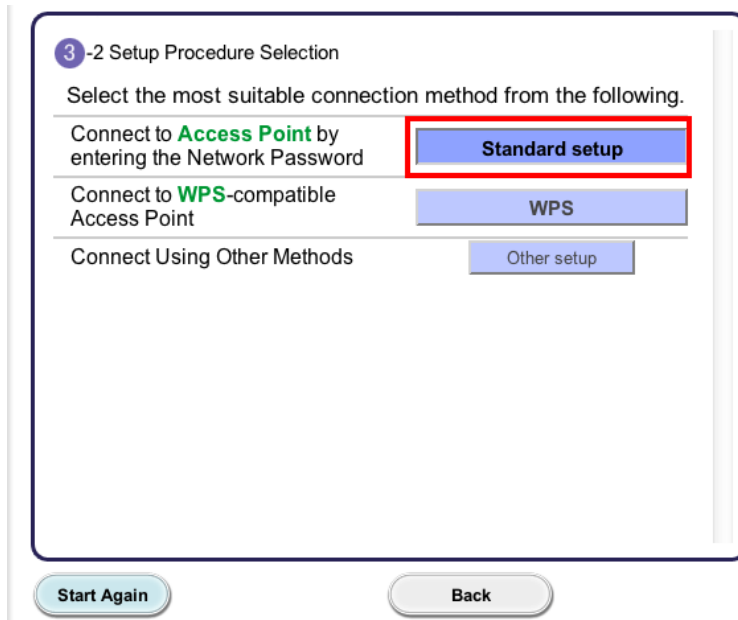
3-2 Setup Procedure Selection

Select the most suitable connection method from the following.

| | |
|---|---|
| Connect to Access Point by entering the Network Password | Standard setup |
| Connect to WPS-compatible Access Point | WPS |
| Connect Using Other Methods | Other setup |

Start Again

Back